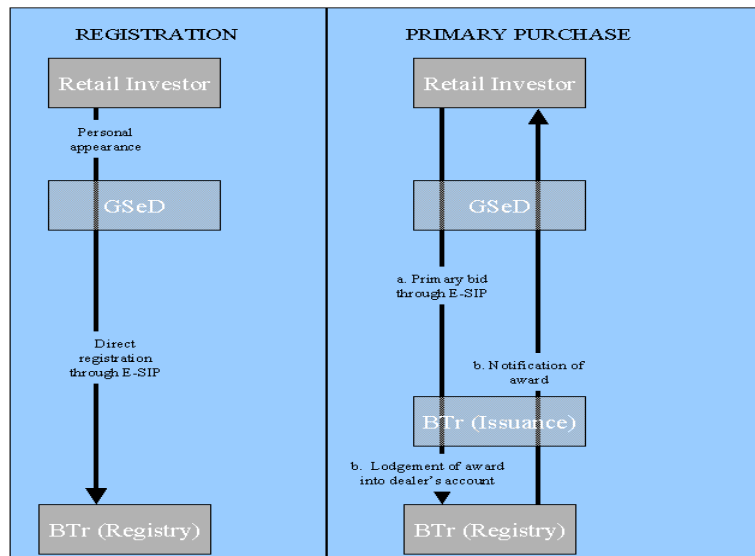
REGISTRATION

Retail Investor

Personal appearance

GSeD

Direct registration through E-SIP

BTr (Registry)

PRIMARY PURCHASE

Retail Investor

GSeD

a. Primary bid through E-SIP

b. Notification of award

BTr (Issuance)

b. Lodgement of award into dealer's account

BTr (Registry)